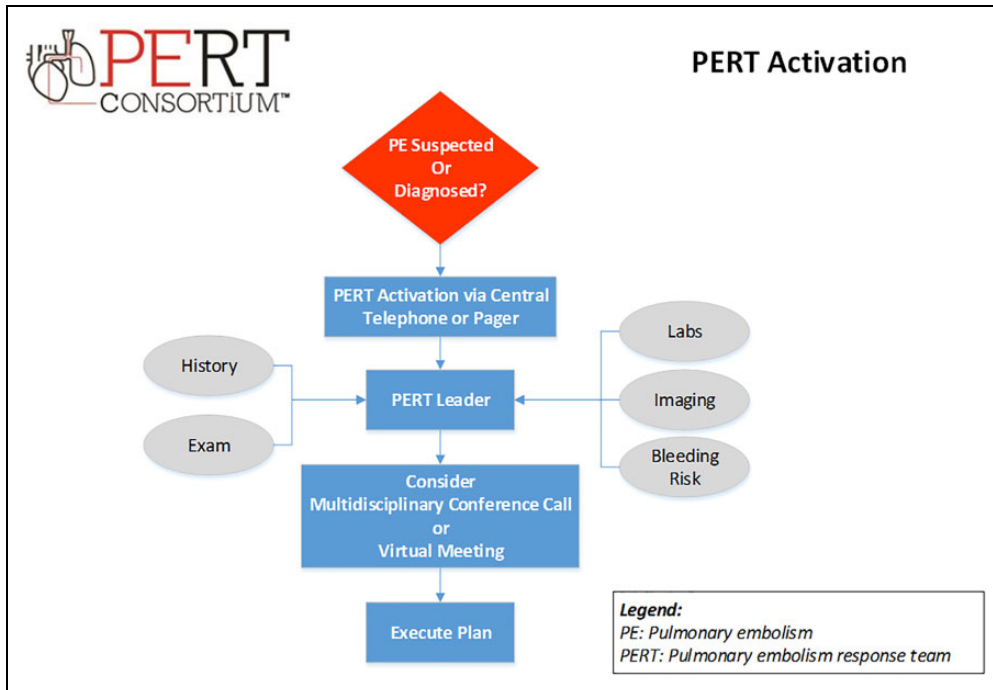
PERT CONSORTIUM™

PERT Activation

PE Suspected Or Diagnosed?

PERT Activation via Central Telephone or Pager

History

Exam

PERT Leader

Labs

Imaging

Bleeding Risk

Consider Multidisciplinary Conference Call or Virtual Meeting

Execute Plan

*Legend:*
*PE: Pulmonary embolism*
*PERT: Pulmonary embolism response team*